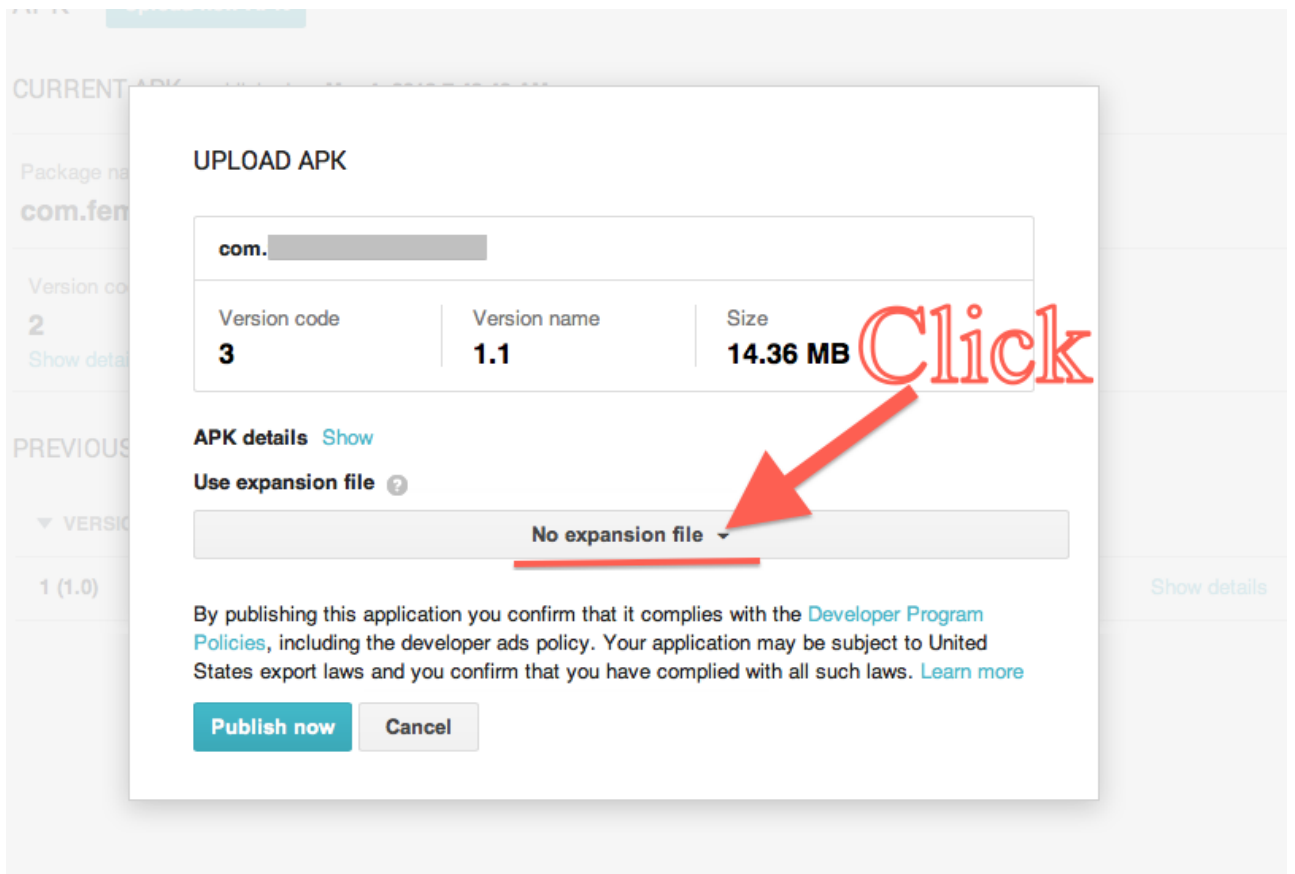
CURRENT APK

Package na
com.fen

Version co
2
Show detai

PREVIOUS

VERSIO

1 (1.0)

Show details

UPLOAD APK

com.

| Version code | Version name | Size |
|---|---|---|
| 3 | 1.1 | 14.36 MB |

Click

APK details Show

Use expansion file

No expansion file

By publishing this application you confirm that it complies with the Developer Program Policies, including the developer ads policy. Your application may be subject to United States export laws and you confirm that you have complied with all such laws. Learn more

Publish now
Cancel